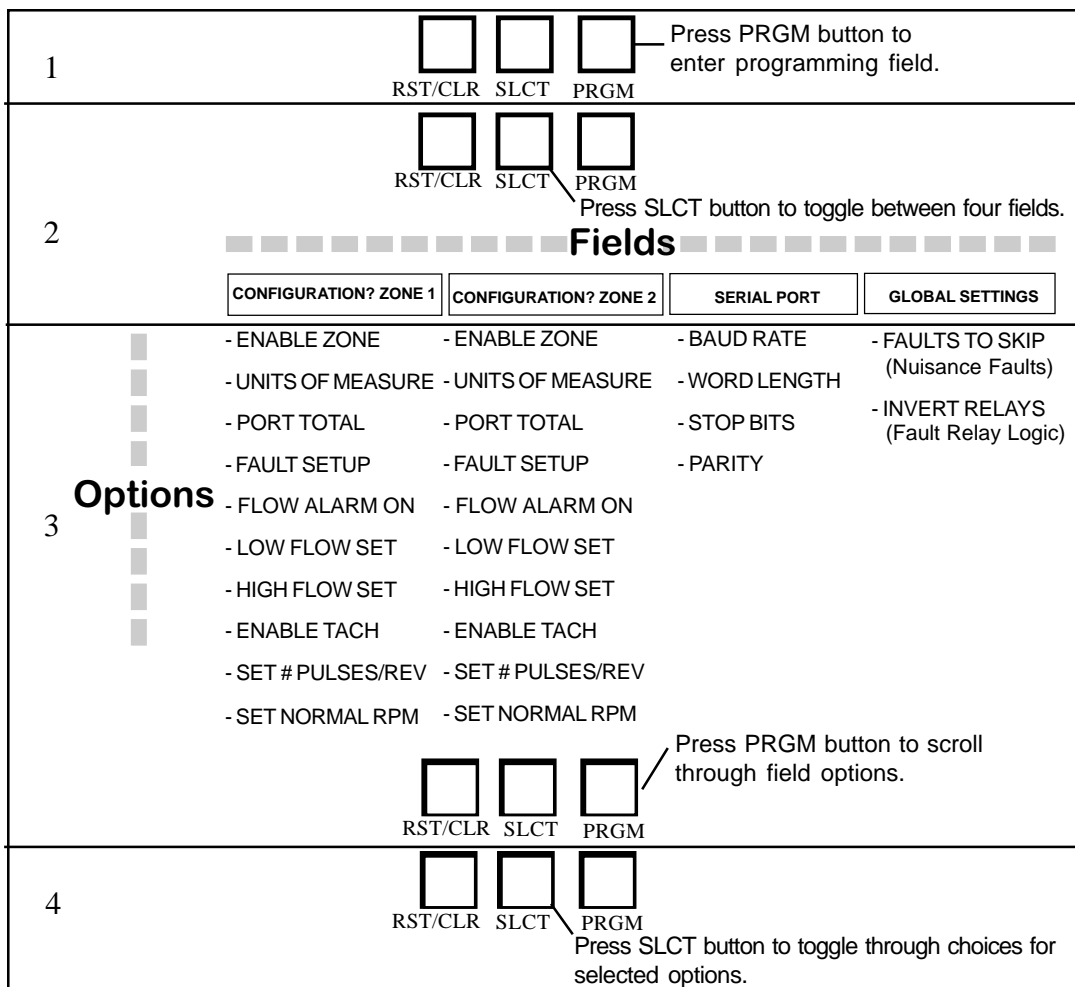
1

RST/CLR SLCT PRGM

Press PRGM button to enter programming field.

2

RST/CLR SLCT PRGM

Press SLCT button to toggle between four fields.

Fields

| CONFIGURATION? ZONE 1 | CONFIGURATION? ZONE 2 | SERIAL PORT | GLOBAL SETTINGS |
|---|---|---|---|

3

Options

- ENABLE ZONE
- UNITS OF MEASURE
- PORT TOTAL
- FAULT SETUP
- FLOW ALARM ON
- LOW FLOW SET
- HIGH FLOW SET
- ENABLE TACH
- SET # PULSES/REV
- SET NORMAL RPM

- ENABLE ZONE
- UNITS OF MEASURE
- PORT TOTAL
- FAULT SETUP
- FLOW ALARM ON
- LOW FLOW SET
- HIGH FLOW SET
- ENABLE TACH
- SET # PULSES/REV
- SET NORMAL RPM

- BAUD RATE
- WORD LENGTH
- STOP BITS
- PARITY

- FAULTS TO SKIP (Nuisance Faults)
- INVERT RELAYS (Fault Relay Logic)

RST/CLR SLCT PRGM

Press PRGM button to scroll through field options.

4

RST/CLR SLCT PRGM

Press SLCT button to toggle through choices for selected options.